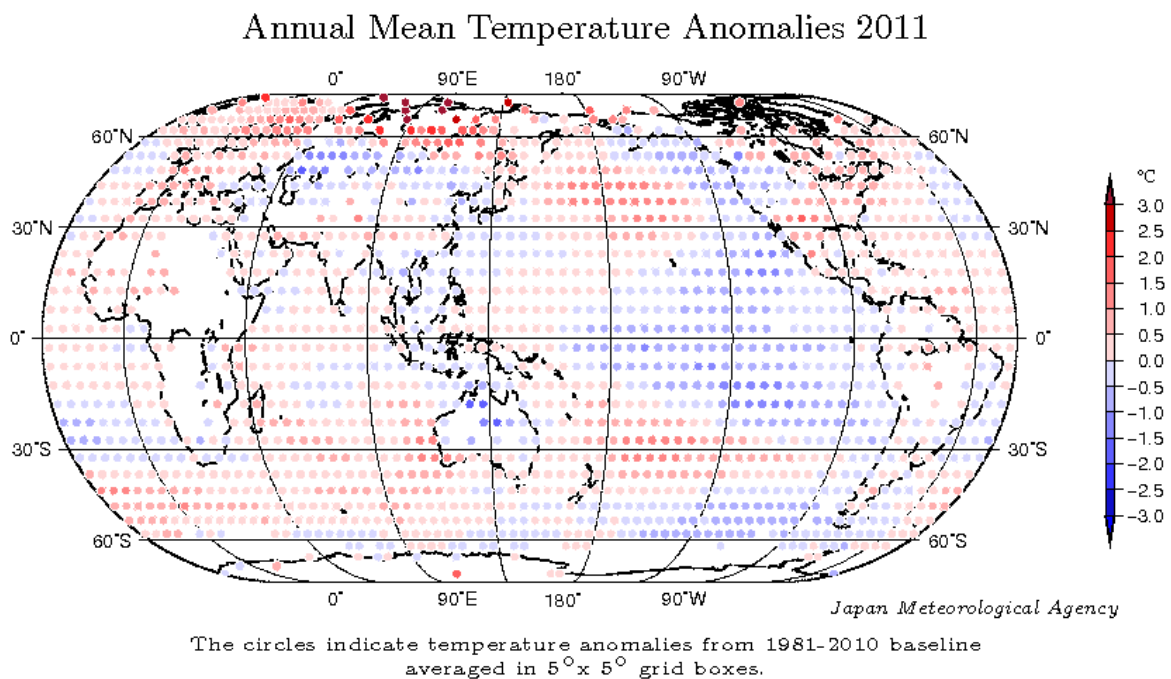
Annual Mean Temperature Anomalies 2011

0° 90°E 180° 90°W

60°N 60°N
30°N 30°N
0° 0°
30°S 30°S
60°S 60°S

0° 90°E 180° 90°W

°C
3.0
2.5
2.0
1.5
1.0
0.5
0.0
-0.5
-1.0
-1.5
-2.0
-2.5
-3.0

Japan Meteorological Agency

The circles indicate temperature anomalies from 1981-2010 baseline averaged in $5^{\circ} \times 5^{\circ}$ grid boxes.